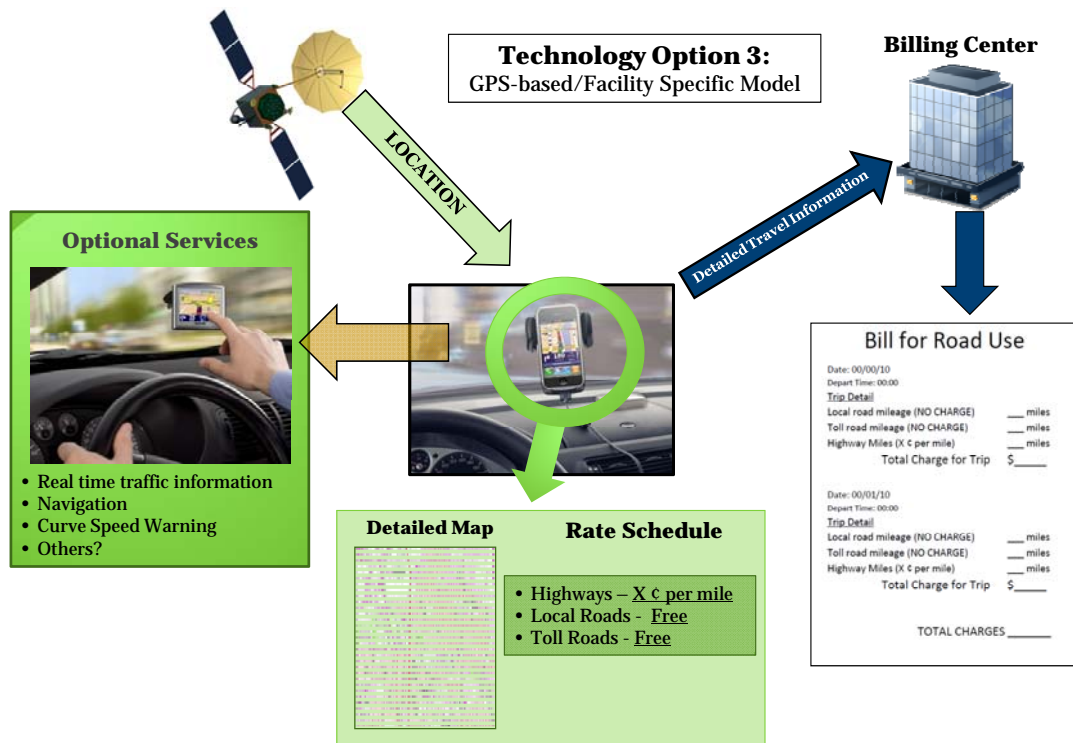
Technology Option 3:
GPS-based/Facility Specific Model

Billing Center

LOCATION

Detailed Travel Information

Optional Services

• Real time traffic information
• Navigation
• Curve Speed Warning
• Others?

Bill for Road Use

Date: 00/00/10
Depart Time: 00:00
Trip Detail
Local road mileage (NO CHARGE) ___ miles
Toll road mileage (NO CHARGE) ___ miles
Highway Miles (X ¢ per mile) ___ miles
Total Charge for Trip $_____

Date: 00/01/10
Depart Time: 00:00
Trip Detail
Local road mileage (NO CHARGE) ___ miles
Toll road mileage (NO CHARGE) ___ miles
Highway Miles (X ¢ per mile) ___ miles
Total Charge for Trip $_____

TOTAL CHARGES _______

Detailed Map

Rate Schedule

• Highways – X ¢ per mile
• Local Roads - Free
• Toll Roads - Free